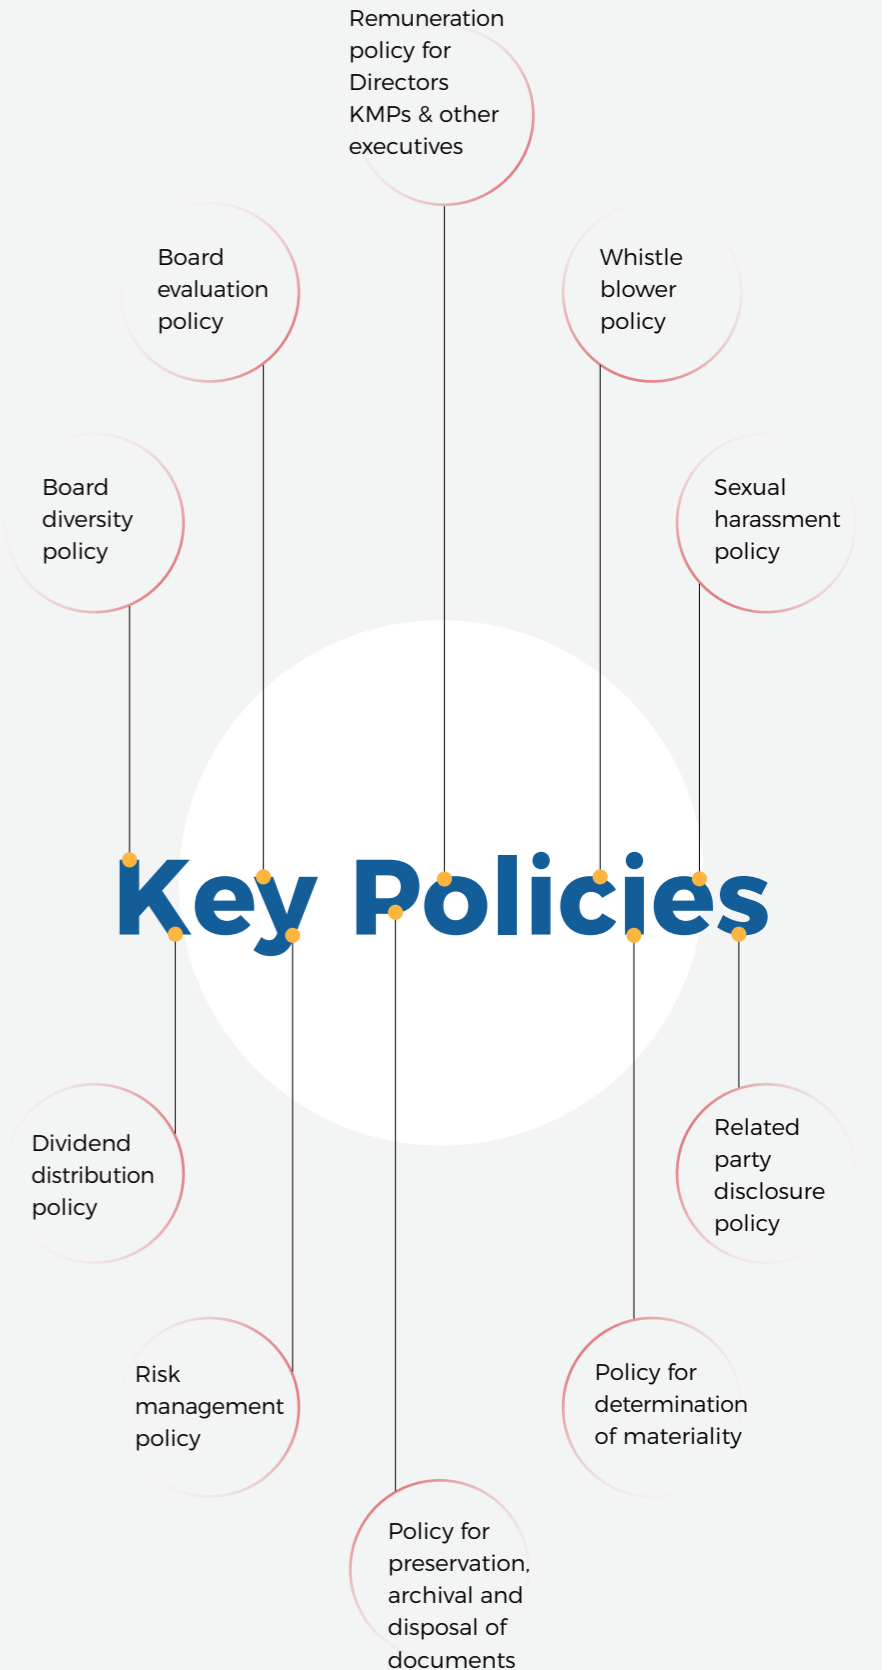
Remuneration policy for Directors KMPs & other executives

Board evaluation policy

Whistle blower policy

Board diversity policy

Sexual harassment policy

Key Policies

Dividend distribution policy

Related party disclosure policy

Risk management policy

Policy for determination of materiality

Policy for preservation, archival and disposal of documents